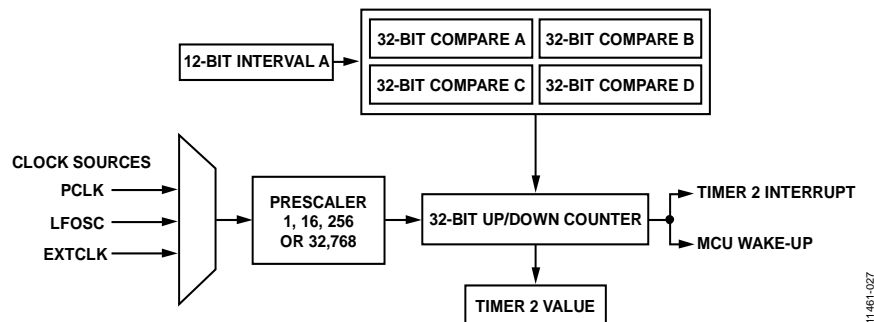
12-BIT INTERVAL A

32-BIT COMPARE A
32-BIT COMPARE B
32-BIT COMPARE C
32-BIT COMPARE D

CLOCK SOURCES
PCLK
LFOSC
EXTCLK

PRESCALER 1, 16, 256 OR 32,768

32-BIT UP/DOWN COUNTER

TIMER 2 INTERRUPT
MCU WAKE-UP

TIMER 2 VALUE

11461-027